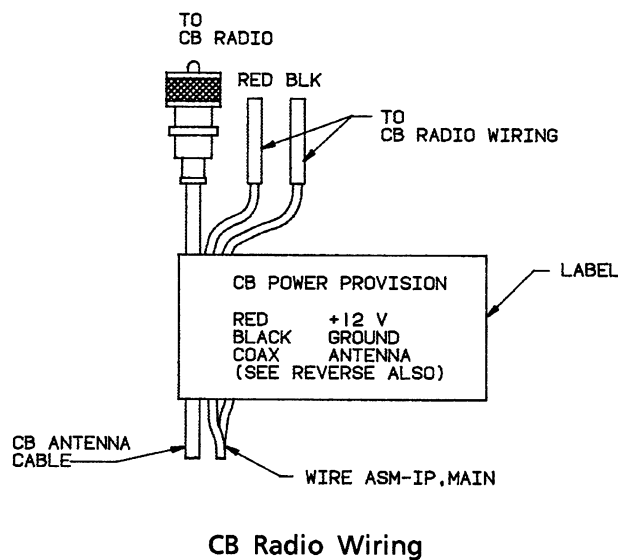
TO
CB RADIO

RED BLK

TO
CB RADIO WIRING

CB POWER PROVISION

| RED | +12 V |
|---|---|
| BLACK | GROUND |
| COAX | ANTENNA |

(SEE REVERSE ALSO)

LABEL

CB ANTENNA
CABLE

WIRE ASM-IP,MAIN

CB Radio Wiring